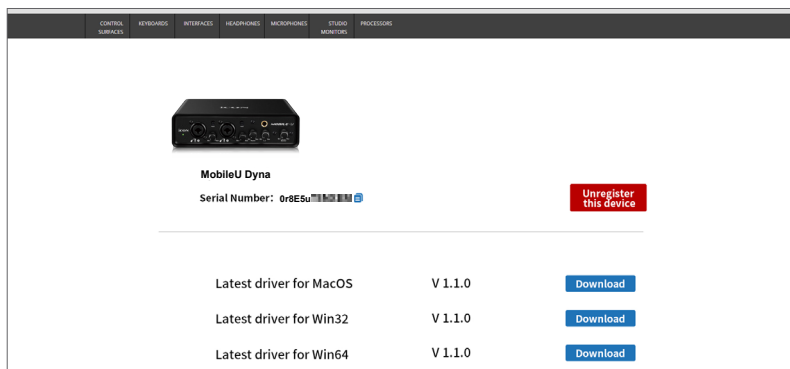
CONTROL SURFACES KEYBOARDS INTERFACES HEADPHONES MICROPHONES STUDIO MONITORS PROCESSORS

MobileU Dyna

Serial Number: 0r8E5u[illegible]

Unregister this device

Latest driver for MacOS V 1.1.0 Download

Latest driver for Win32 V 1.1.0 Download

Latest driver for Win64 V 1.1.0 Download